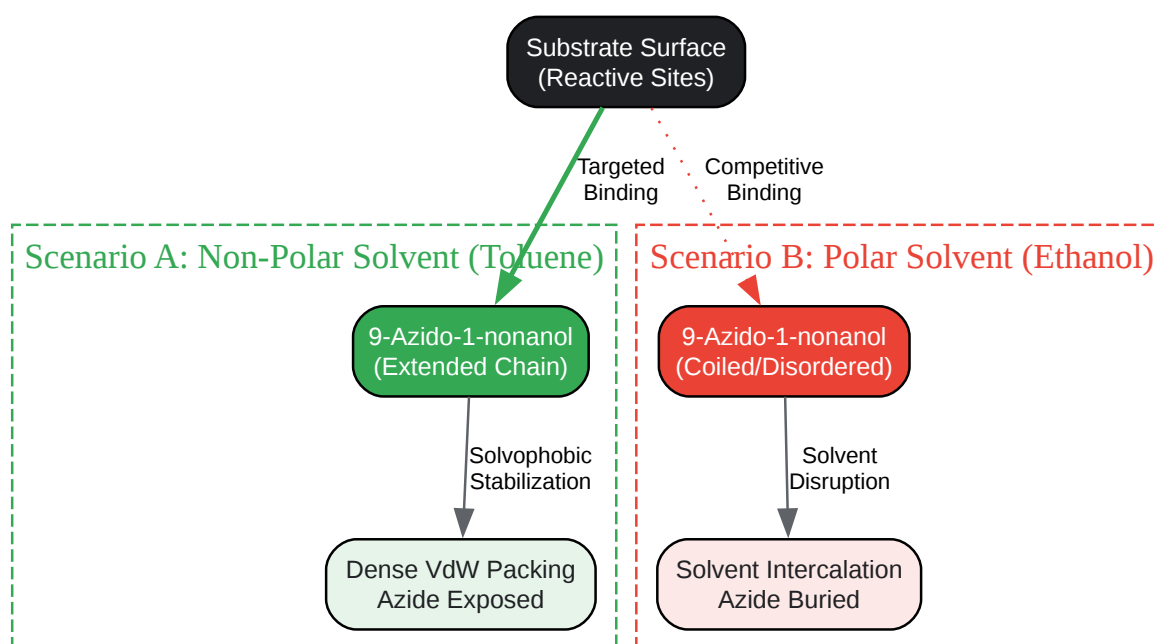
Substrate Surface
(Reactive Sites)

Targeted
Binding

Competitive
Binding

Scenario A: Non-Polar Solvent (Toluene)

Scenario B: Polar Solvent (Ethanol)

9-Azido-1-nonanol
(Extended Chain)

9-Azido-1-nonanol
(Coiled/Disordered)

Solvophobic
Stabilization

Solvent
Disruption

Dense VdW Packing
Azide Exposed

Solvent Intercalation
Azide Buried